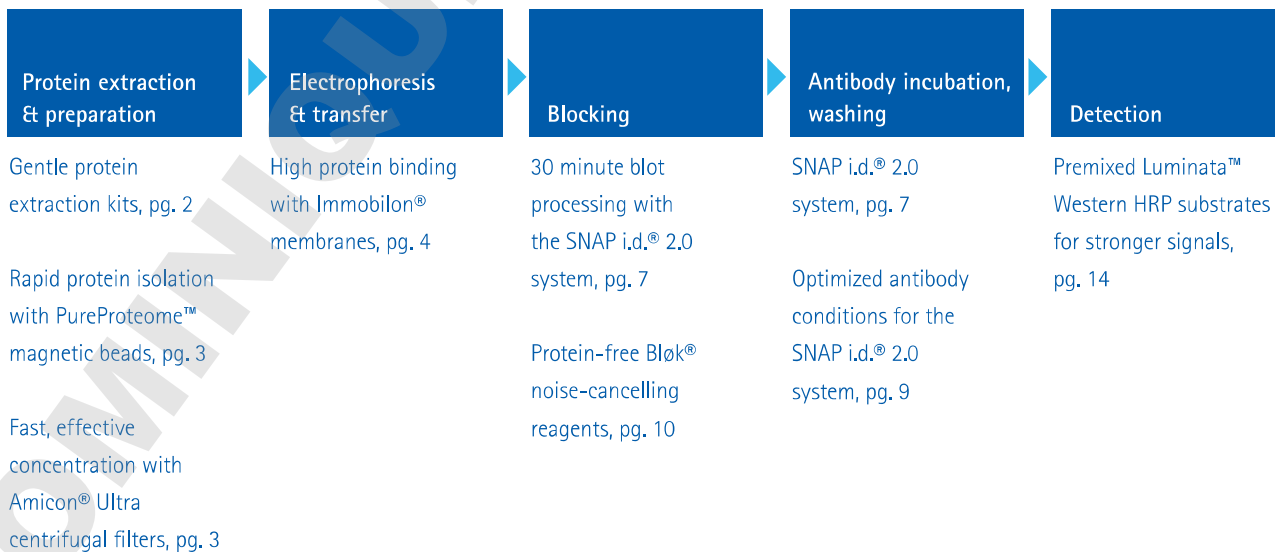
Protein extraction & preparation

Gentle protein extraction kits, pg. 2

Rapid protein isolation with PureProteome™ magnetic beads, pg. 3

Fast, effective concentration with Amicon® Ultra centrifugal filters, pg. 3

Electrophoresis & transfer

High protein binding with Immobilon® membranes, pg. 4

Blocking

30 minute blot processing with the SNAP i.d.® 2.0 system, pg. 7

Protein-free Bløk® noise-cancelling reagents, pg. 10

Antibody incubation, washing

SNAP i.d.® 2.0 system, pg. 7

Optimized antibody conditions for the SNAP i.d.® 2.0 system, pg. 9

Detection

Premixed Luminata™ Western HRP substrates for stronger signals, pg. 14

OMNIGU